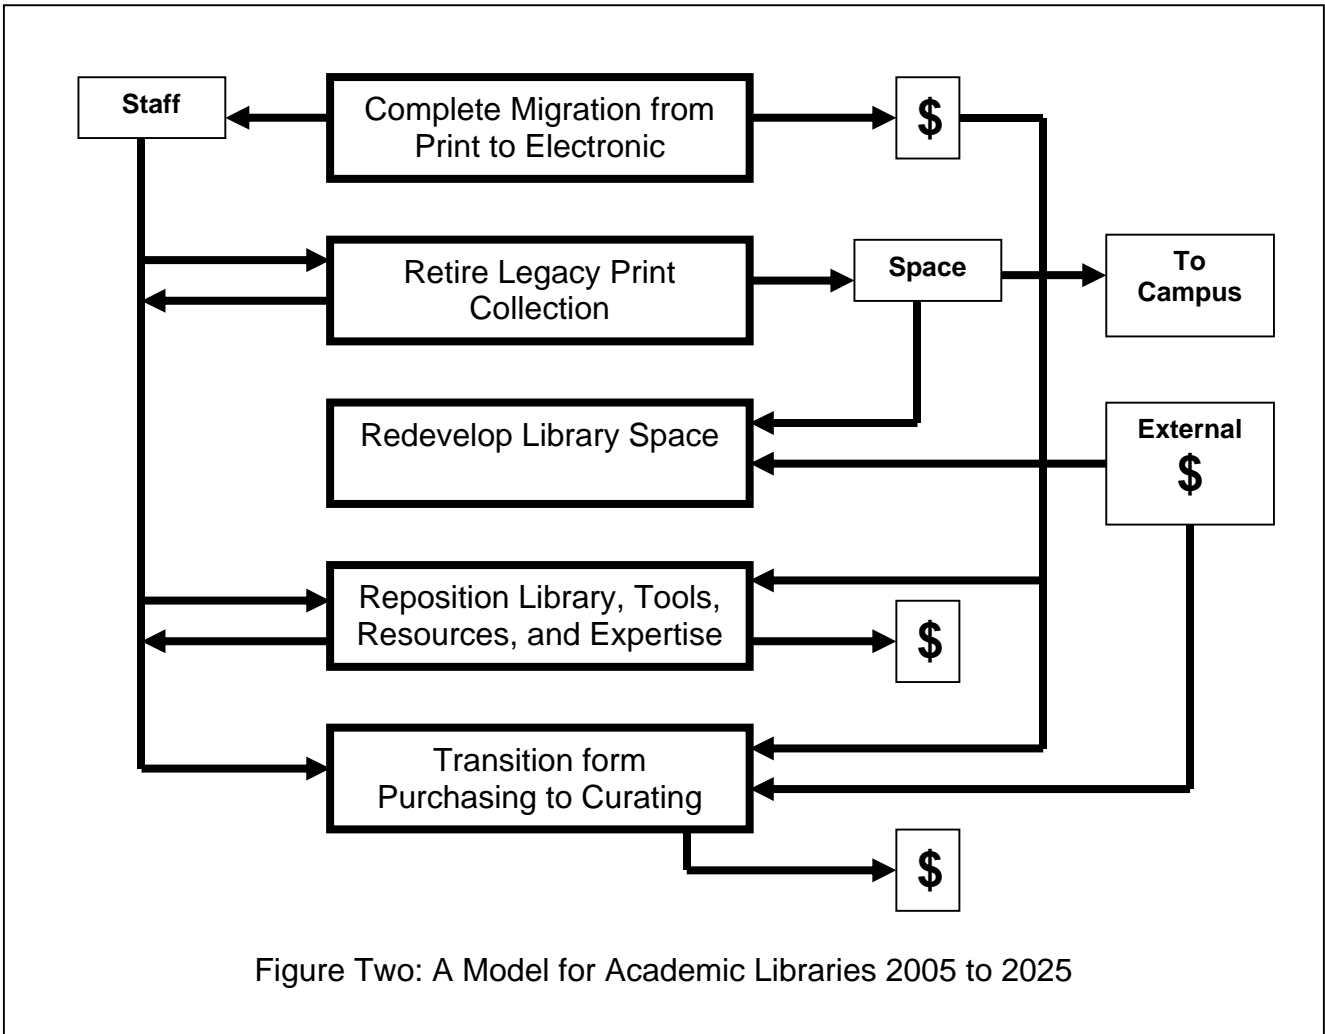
Staff

Complete Migration from Print to Electronic

$

Retire Legacy Print Collection

Space

To Campus

Redevelop Library Space

External $

Reposition Library, Tools, Resources, and Expertise

$

Transition form Purchasing to Curating

$

Figure Two: A Model for Academic Libraries 2005 to 2025